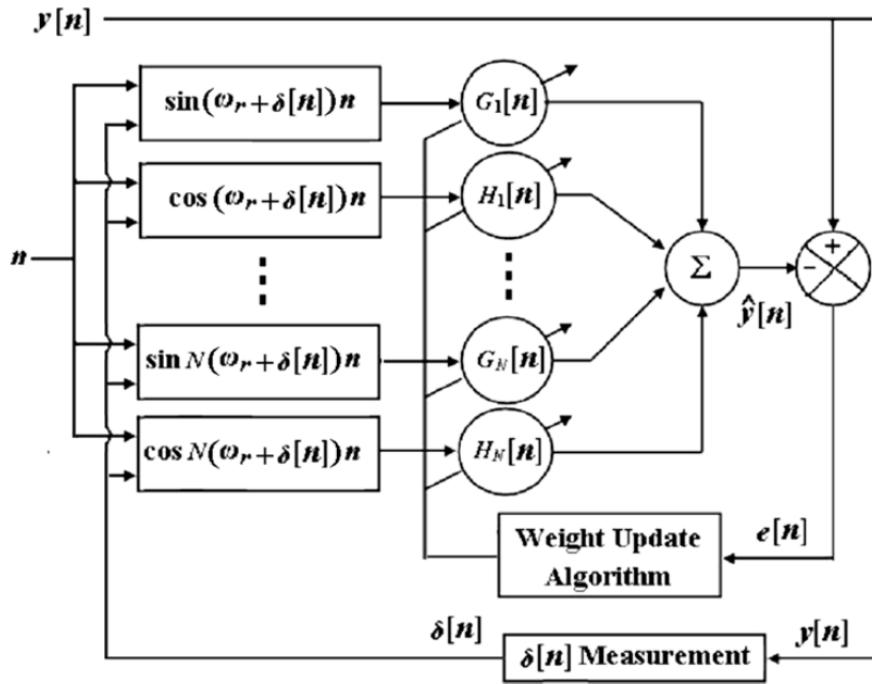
$y[n]$

$n$

$\sin(\omega_r + \delta[n])n$

$\cos(\omega_r + \delta[n])n$

$\vdots$

$\sin N(\omega_r + \delta[n])n$

$\cos N(\omega_r + \delta[n])n$

$G_1[n]$

$H_1[n]$

$\vdots$

$G_N[n]$

$H_N[n]$

$\Sigma$

$\hat{y}[n]$

+

-

$e[n]$

Weight Update Algorithm

$\delta[n]$

$y[n]$

$\delta[n]$ Measurement